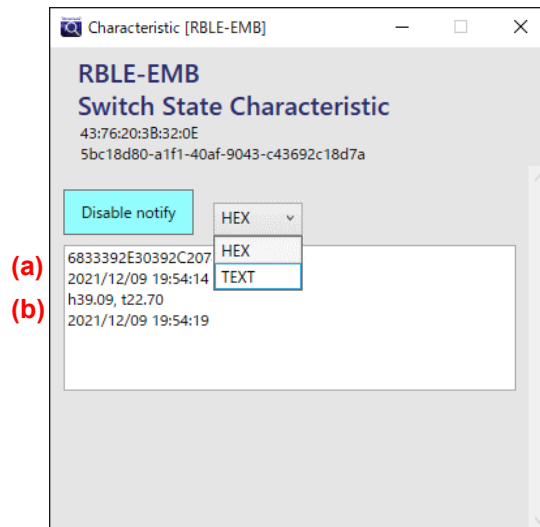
Characteristic [RBLE-EMB]

RBLE-EMB
Switch State Characteristic
43:76:20:3B:32:0E
5bc18d80-a1f1-40af-9043-c43692c18d7a

Disable notify

HEX
HEX
TEXT

(a)
(b)

6833392E30392C207
2021/12/09 19:54:14
h39.09, t22.70
2021/12/09 19:54:19